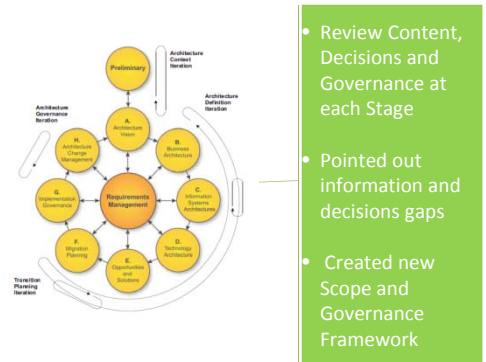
Preliminary

Architecture Context Iteration

Architecture Definition Iteration

Architecture Governance Iteration

A. Architecture Vision

B. Business Architecture

C. Information Systems Architectures

D. Technology Architecture

E. Opportunities and Solutions

F. Migration Planning

G. Implementation Governance

H. Architecture Change Management

Requirements Management

Transition Planning Iteration

• Review Content, Decisions and Governance at each Stage

• Pointed out information and decisions gaps

• Created new Scope and Governance Framework